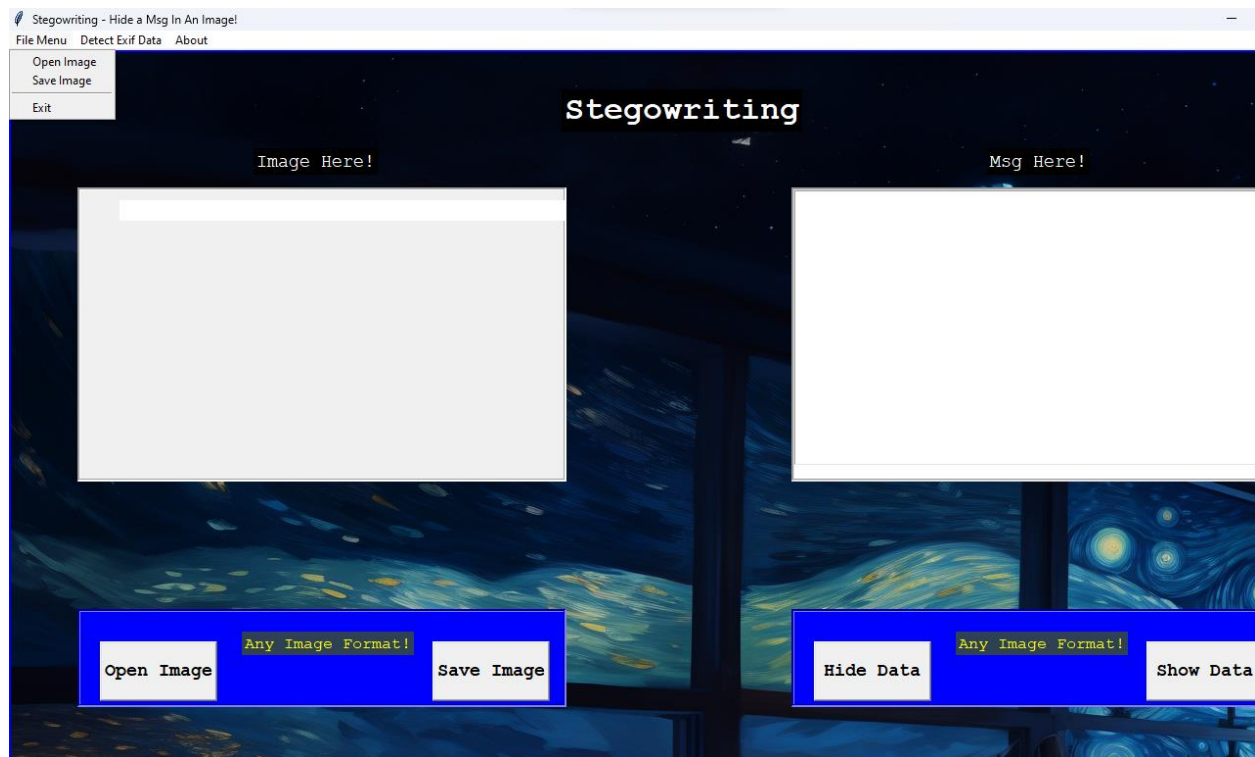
Stegowriting - Hide a Msg In An Image!
File Menu Detect Exif Data About
Open Image
Save Image
Exit

Stegowriting

Image Here!

Msg Here!

Open Image
Any Image Format!
Save Image

Hide Data
Any Image Format!
Show Data